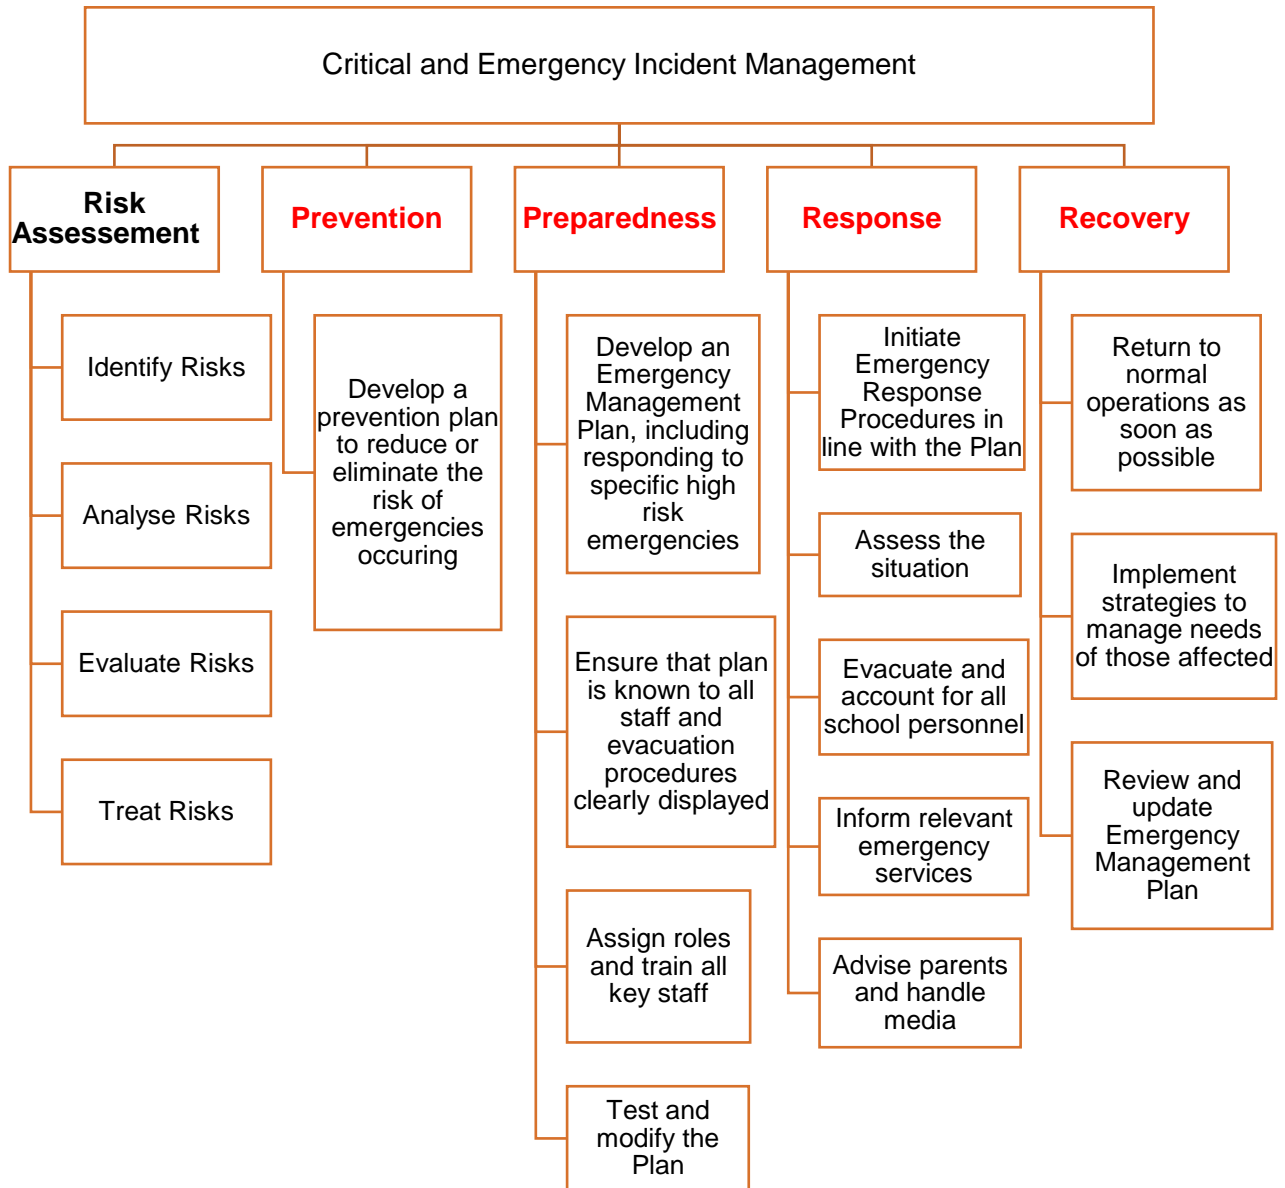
Critical and Emergency Incident Management

Risk Assessement

Identify Risks

Analyse Risks

Evaluate Risks

Treat Risks

Prevention

Develop a prevention plan to reduce or eliminate the risk of emergencies occuring

Preparedness

Develop an Emergency Management Plan, including responding to specific high risk emergencies

Ensure that plan is known to all staff and evacuation procedures clearly displayed

Assign roles and train all key staff

Test and modify the Plan

Response

Initiate Emergency Response Procedures in line with the Plan

Assess the situation

Evacuate and account for all school personnel

Inform relevant emergency services

Advise parents and handle media

Recovery

Return to normal operations as soon as possible

Implement strategies to manage needs of those affected

Review and update Emergency Management Plan